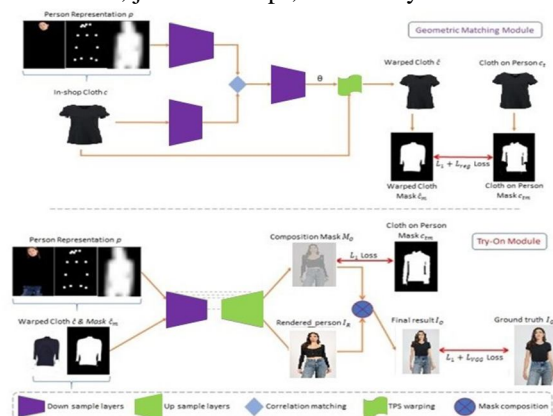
Person Representation $p$

Geometric Matching Module

$\theta$

Warped Cloth $\hat{c}$

Cloth on Person $c_t$

In-shop Cloth $c$

$L_1 + L_{reg}$ Loss

Warped Cloth Mask $\hat{c}_m$

Cloth on Person Mask $c_{tm}$

Person Representation $p$

Try-On Module

Composition Mask $M_0$

Cloth on Person Mask $c_{tm}$

$L_1$ Loss

Warped Cloth $\hat{c}$ & Mask $\hat{c}_m$

Rendered_person $I_R$

Final result $I_0$

Ground truth $I_t$

$L_1 + L_{VGG}$ Loss

Down sample layers

Up sample layers

Correlation matching

TPS warping

Mask composition